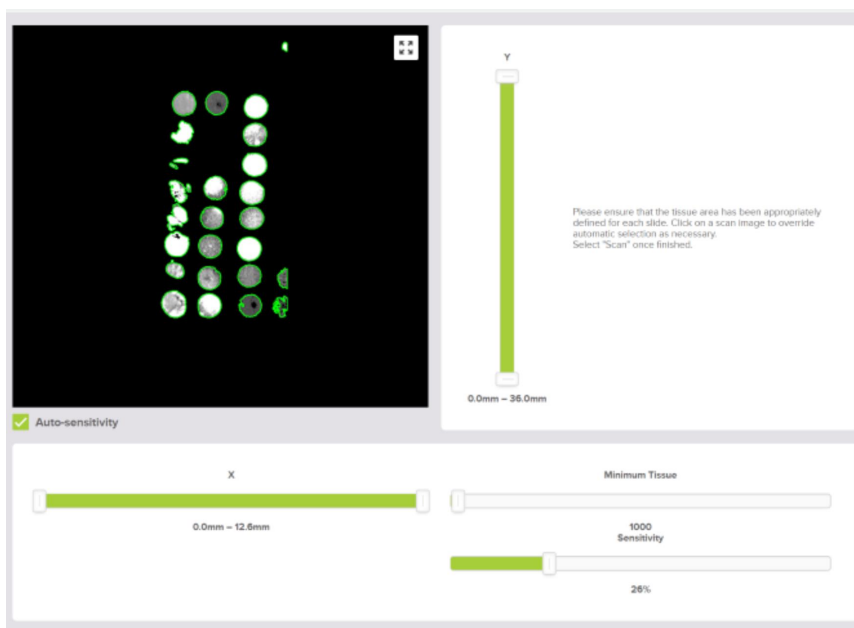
Y

0.0mm – 36.0mm

Please ensure that the tissue area has been appropriately defined for each slide. Click on a scan image to override automatic selection as necessary.
Select "Scan" once finished.

Auto-sensitivity

X

0.0mm – 12.6mm

Minimum Tissue

1000
Sensitivity

26%